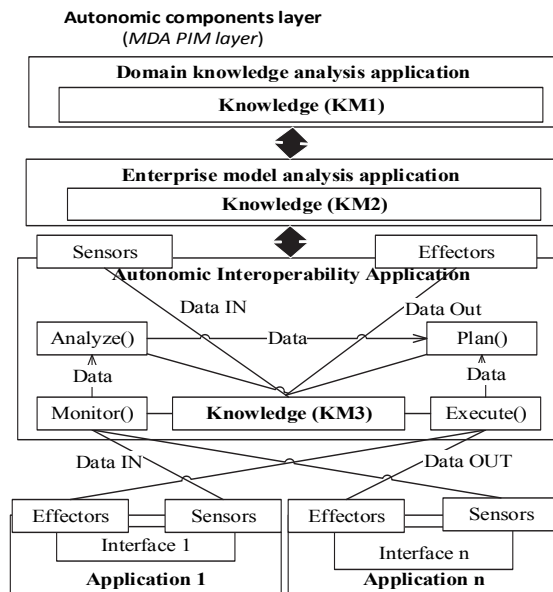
Autonomic components layer
(MDA PIM layer)

Domain knowledge analysis application

Knowledge (KM1)

Enterprise model analysis application

Knowledge (KM2)

Sensors

Effectors

Autonomic Interoperability Application

Data IN

Data Out

Analyze()

Data

Plan()

Data

Data

Monitor()

Knowledge (KM3)

Execute()

Data IN

Data OUT

Effectors

Sensors

Effectors

Sensors

Interface 1

Interface n

Application 1

Application n